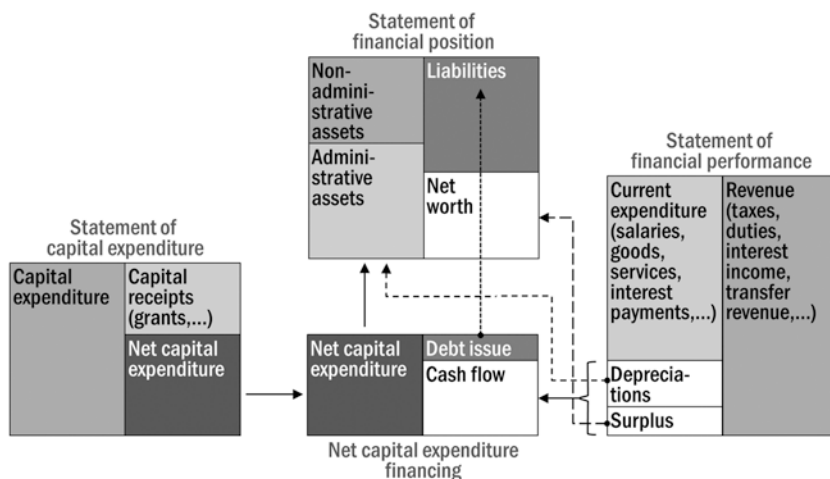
Statement of financial position

Non-administrative assets

Liabilities

Administrative assets

Net worth

Statement of financial performance

Current expenditure (salaries, goods, services, interest payments,...)

Revenue (taxes, duties, interest income, transfer revenue,...)

Depreciations

Surplus

Statement of capital expenditure

Capital expenditure

Capital receipts (grants,...)

Net capital expenditure

Net capital expenditure

Debt issue

Cash flow

Net capital expenditure financing